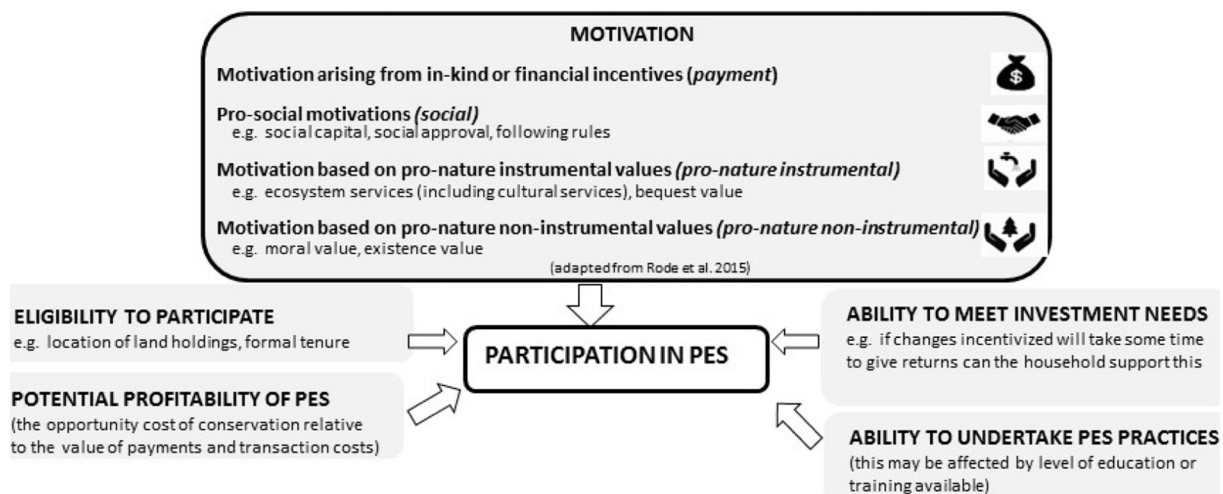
MOTIVATION

Motivation arising from in-kind or financial incentives (*payment*)

Pro-social motivations (*social*)
e.g. social capital, social approval, following rules

Motivation based on pro-nature instrumental values (*pro-nature instrumental*)
e.g. ecosystem services (including cultural services), bequest value

Motivation based on pro-nature non-instrumental values (*pro-nature non-instrumental*)
e.g. moral value, existence value

(adapted from Rode et al. 2015)

ELIGIBILITY TO PARTICIPATE
e.g. location of land holdings, formal tenure

POTENTIAL PROFITABILITY OF PES
(the opportunity cost of conservation relative to the value of payments and transaction costs)

PARTICIPATION IN PES

ABILITY TO MEET INVESTMENT NEEDS
e.g. if changes incentivized will take some time to give returns can the household support this

ABILITY TO UNDERTAKE PES PRACTICES
(this may be affected by level of education or training available)